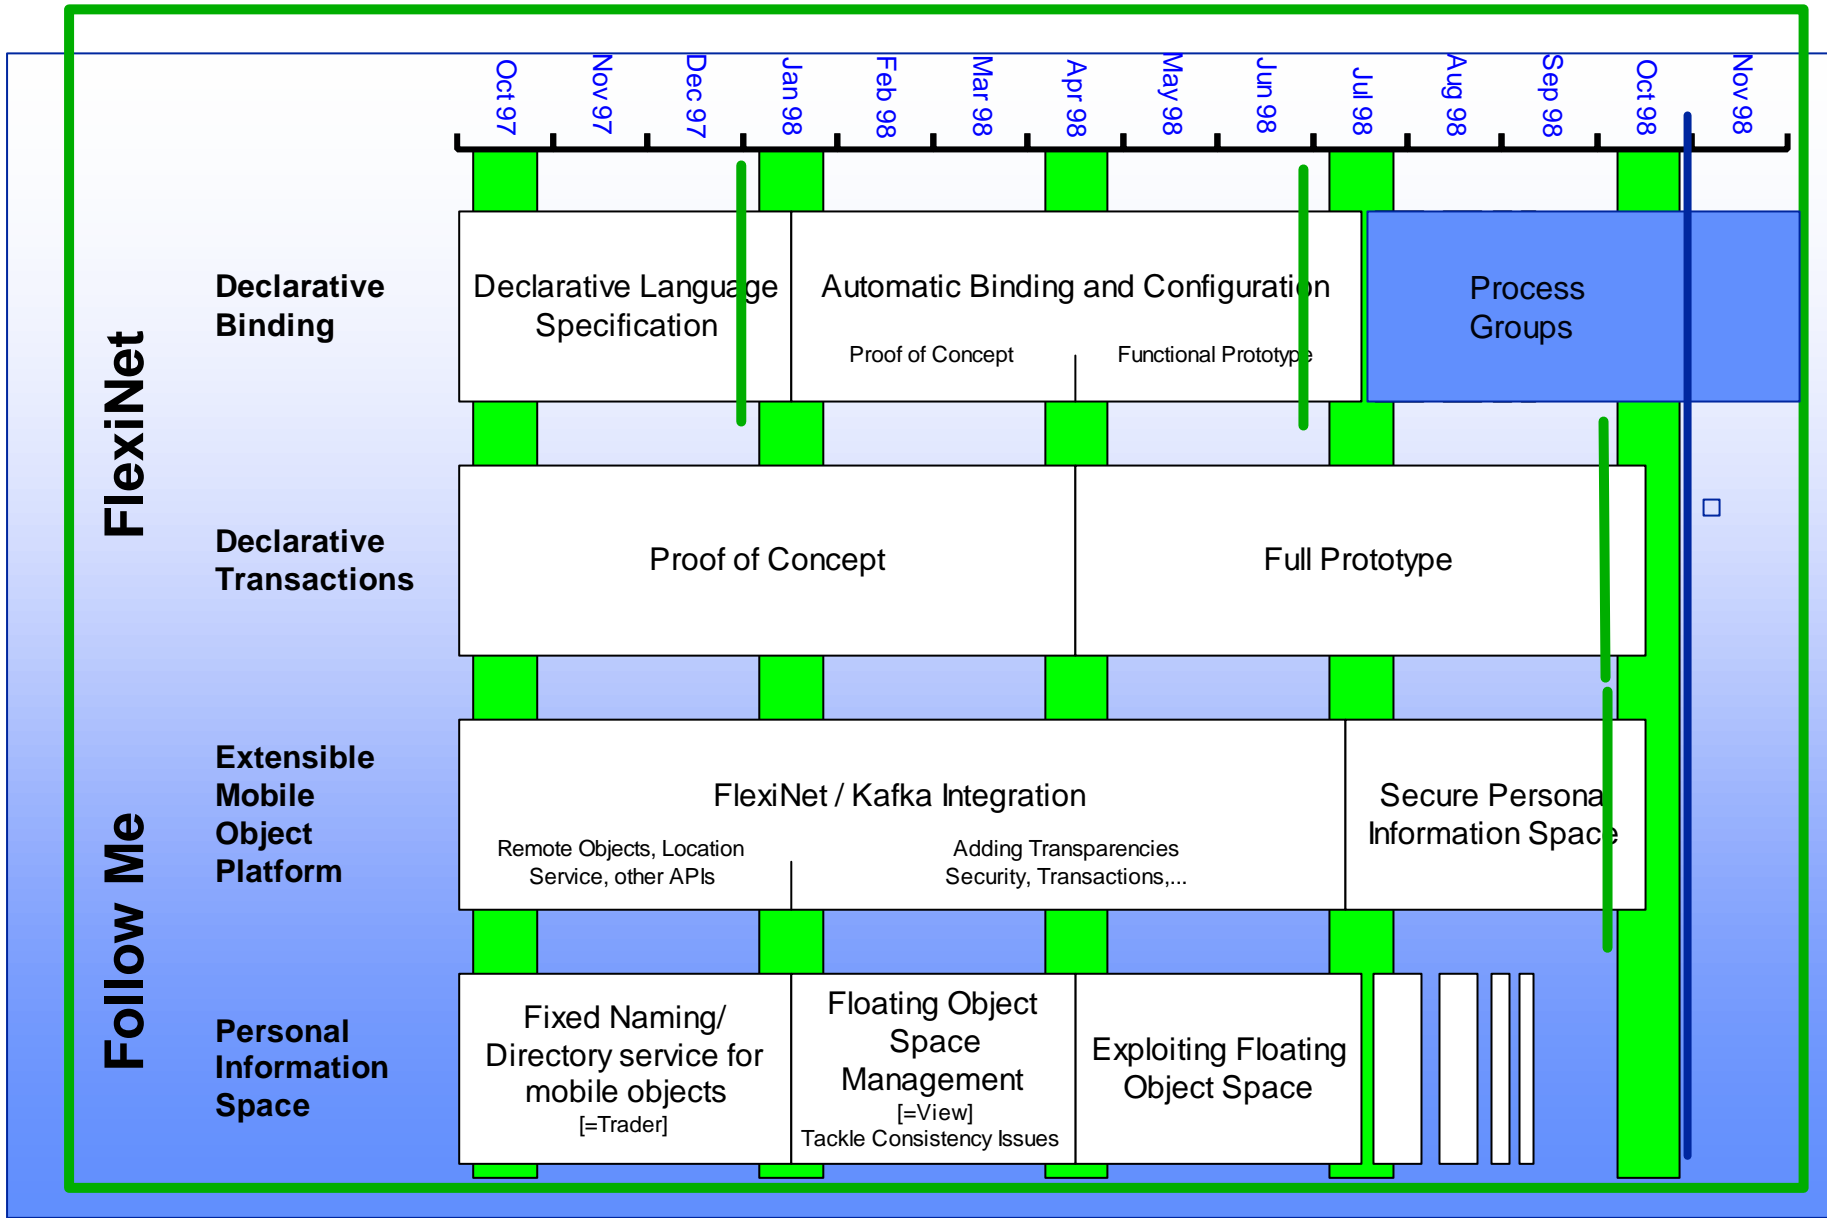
Oct 97
Nov 97
Dec 97
Jan 98
Feb 98
Mar 98
Apr 98
May 98
Jun 98
Jul 98
Aug 98
Sep 98
Oct 98
Nov 98

FlexiNet

Follow Me

Declarative Binding

Declarative Language Specification

Automatic Binding and Configuration

Proof of Concept

Functional Prototype

Process Groups

Declarative Transactions

Proof of Concept

Full Prototype

Extensible Mobile Object Platform

FlexiNet / Kafka Integration

Remote Objects, Location Service, other APIs

Adding Transparencies Security, Transactions,...

Secure Personal Information Space

Personal Information Space

Fixed Naming/ Directory service for mobile objects [=Trader]

Floating Object Space Management [=View] Tackle Consistency Issues

Exploiting Floating Object Space